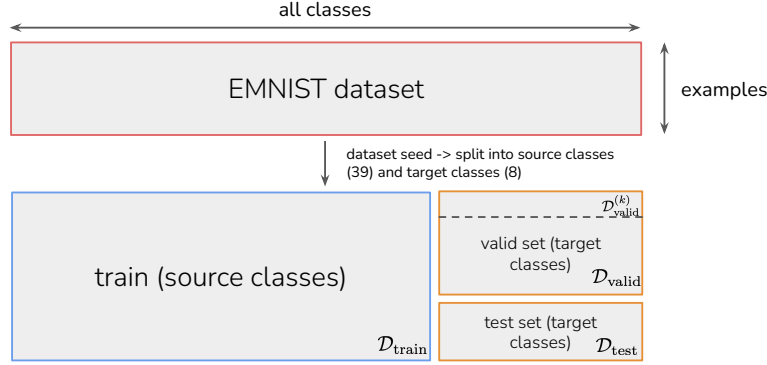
all classes

EMNIST dataset

examples

dataset seed -> split into source classes (39) and target classes (8)

train (source classes)

$\mathcal{D}_{\text{train}}$

$\mathcal{D}_{\text{valid}}^{(k)}$

valid set (target classes)

$\mathcal{D}_{\text{valid}}$

test set (target classes)

$\mathcal{D}_{\text{test}}$